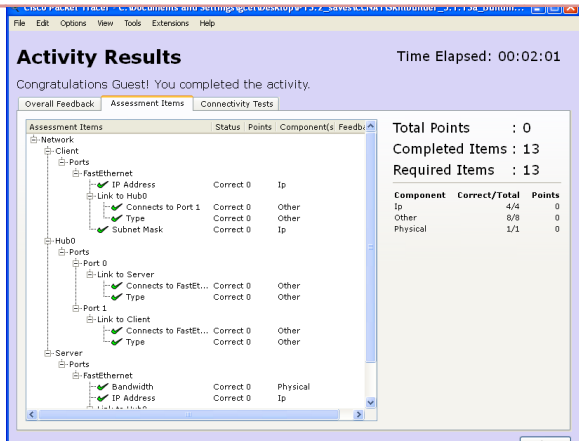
Cisco Packet Tracer - C:\Documents and Settings\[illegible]\Desktop\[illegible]

File Edit Options View Tools Extensions Help

Activity Results

Time Elapsed: 00:02:01

Congratulations Guest! You completed the activity.

Overall Feedback | Assessment Items | Connectivity Tests

| Assessment Items | Status | Points | Component(s) | Feedb |
|---|---|---|---|---|
| Network | | | | |
| Client | | | | |
| Ports | | | | |
| FastEthernet | | | | |
| IP Address | Correct | 0 | Ip | |
| Link to Hub0 | | | | |
| Connects to Port 1 | Correct | 0 | Other | |
| Type | Correct | 0 | Other | |
| Subnet Mask | Correct | 0 | Ip | |
| Hub0 | | | | |
| Ports | | | | |
| Port 0 | | | | |
| Link to Server | | | | |
| Connects to FastEt... | Correct | 0 | Other | |
| Type | Correct | 0 | Other | |
| Port 1 | | | | |
| Link to Client | | | | |
| Connects to FastEt... | Correct | 0 | Other | |
| Type | Correct | 0 | Other | |
| Server | | | | |
| Ports | | | | |
| FastEthernet | | | | |
| Bandwidth | Correct | 0 | Physical | |
| IP Address | Correct | 0 | Ip | |
| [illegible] | | | | |

Total Points : 0

Completed Items : 13

Required Items : 13

| Component | Correct/Total | Points |
|---|---|---|
| Ip | 4/4 | 0 |
| Other | 8/8 | 0 |
| Physical | 1/1 | 0 |